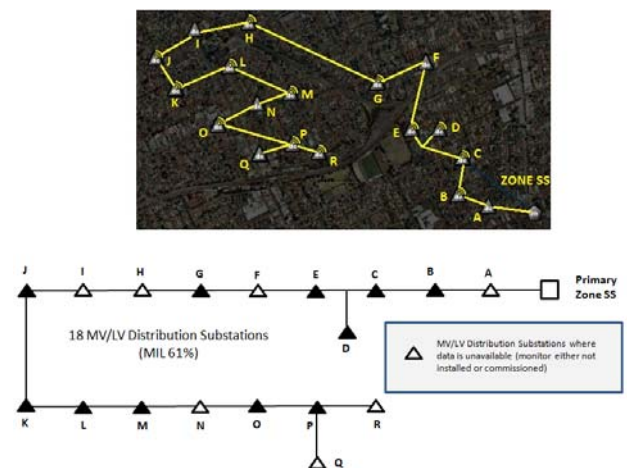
H
I
J
L
K
M
N
G
F
O
P
E
D
Q
R
C
ZONE SS
B
A

J I H G F E C B A Primary Zone SS

18 MV/LV Distribution Substations (MIL 61%)

D

MV/LV Distribution Substations where data is unavailable (monitor either not installed or commissioned)

K L M N O P R

Q